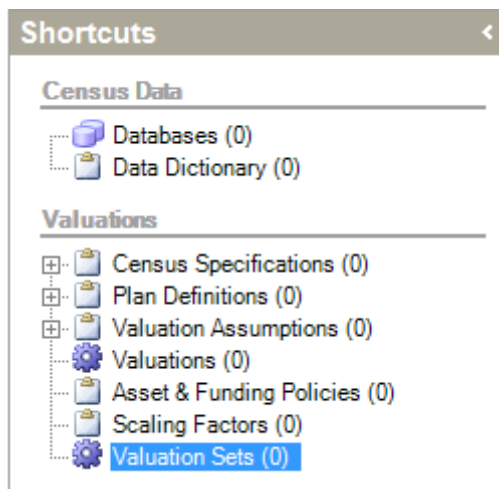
Shortcuts

Census Data

Databases (0)
Data Dictionary (0)

Valuations

Census Specifications (0)
Plan Definitions (0)
Valuation Assumptions (0)
Valuations (0)
Asset & Funding Policies (0)
Scaling Factors (0)
Valuation Sets (0)